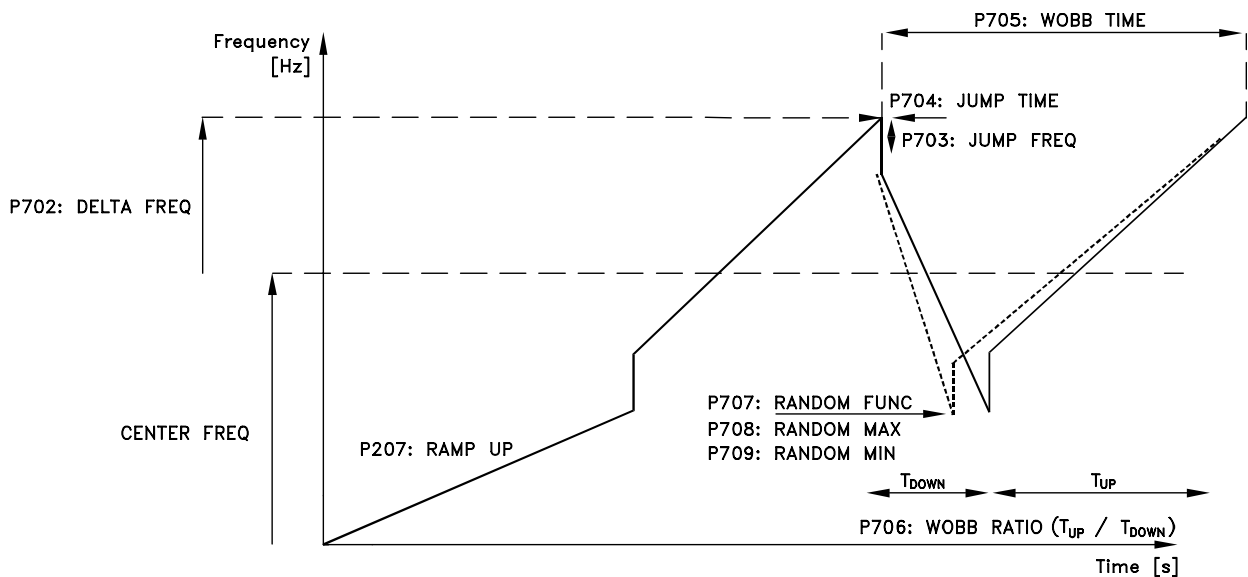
Frequency [Hz]

P705: WOBB TIME

P704: JUMP TIME

P703: JUMP FREQ

P702: DELTA FREQ

CENTER FREQ

P207: RAMP UP

P707: RANDOM FUNC
P708: RANDOM MAX
P709: RANDOM MIN

$T_{DOWN}$

$T_{UP}$

P706: WOBB RATIO ($T_{UP}$ / $T_{DOWN}$)

Time [s]